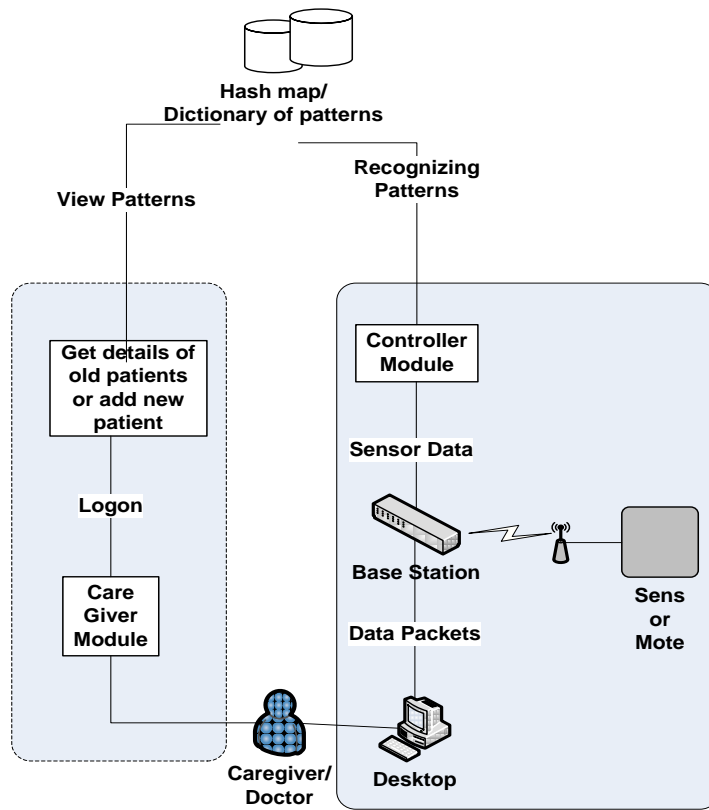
Hash map/
Dictionary of patterns

View Patterns

Recognizing Patterns

Get details of old patients or add new patient

Logon

Care Giver Module

Controller Module

Sensor Data

Base Station

Data Packets

Sens or Mote

Caregiver/ Doctor

Desktop